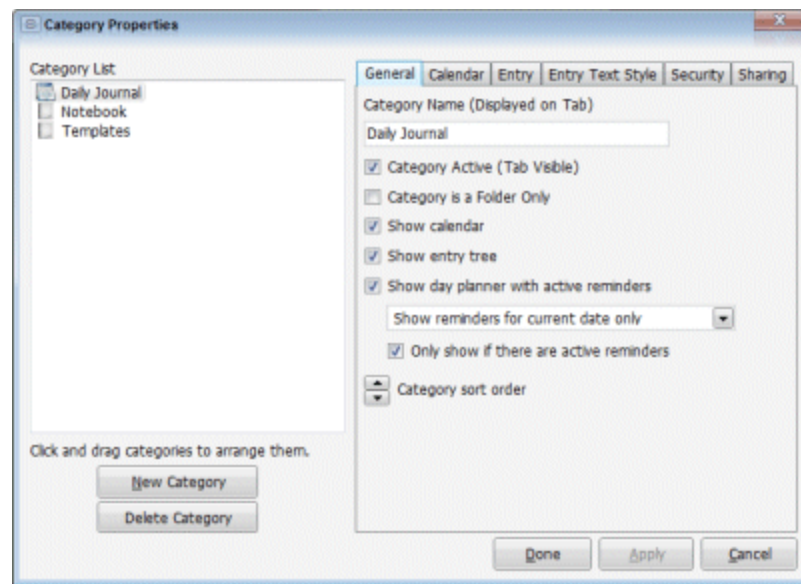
Category Properties

Category List

Daily Journal
Notebook
Templates

Click and drag categories to arrange them.

New Category

Delete Category

General | Calendar | Entry | Entry Text Style | Security | Sharing

Category Name (Displayed on Tab)

Daily Journal

Category Active (Tab Visible)

Category is a Folder Only

Show calendar

Show entry tree

Show day planner with active reminders

Show reminders for current date only

Only show if there are active reminders

Category sort order

Done

Apply

Cancel